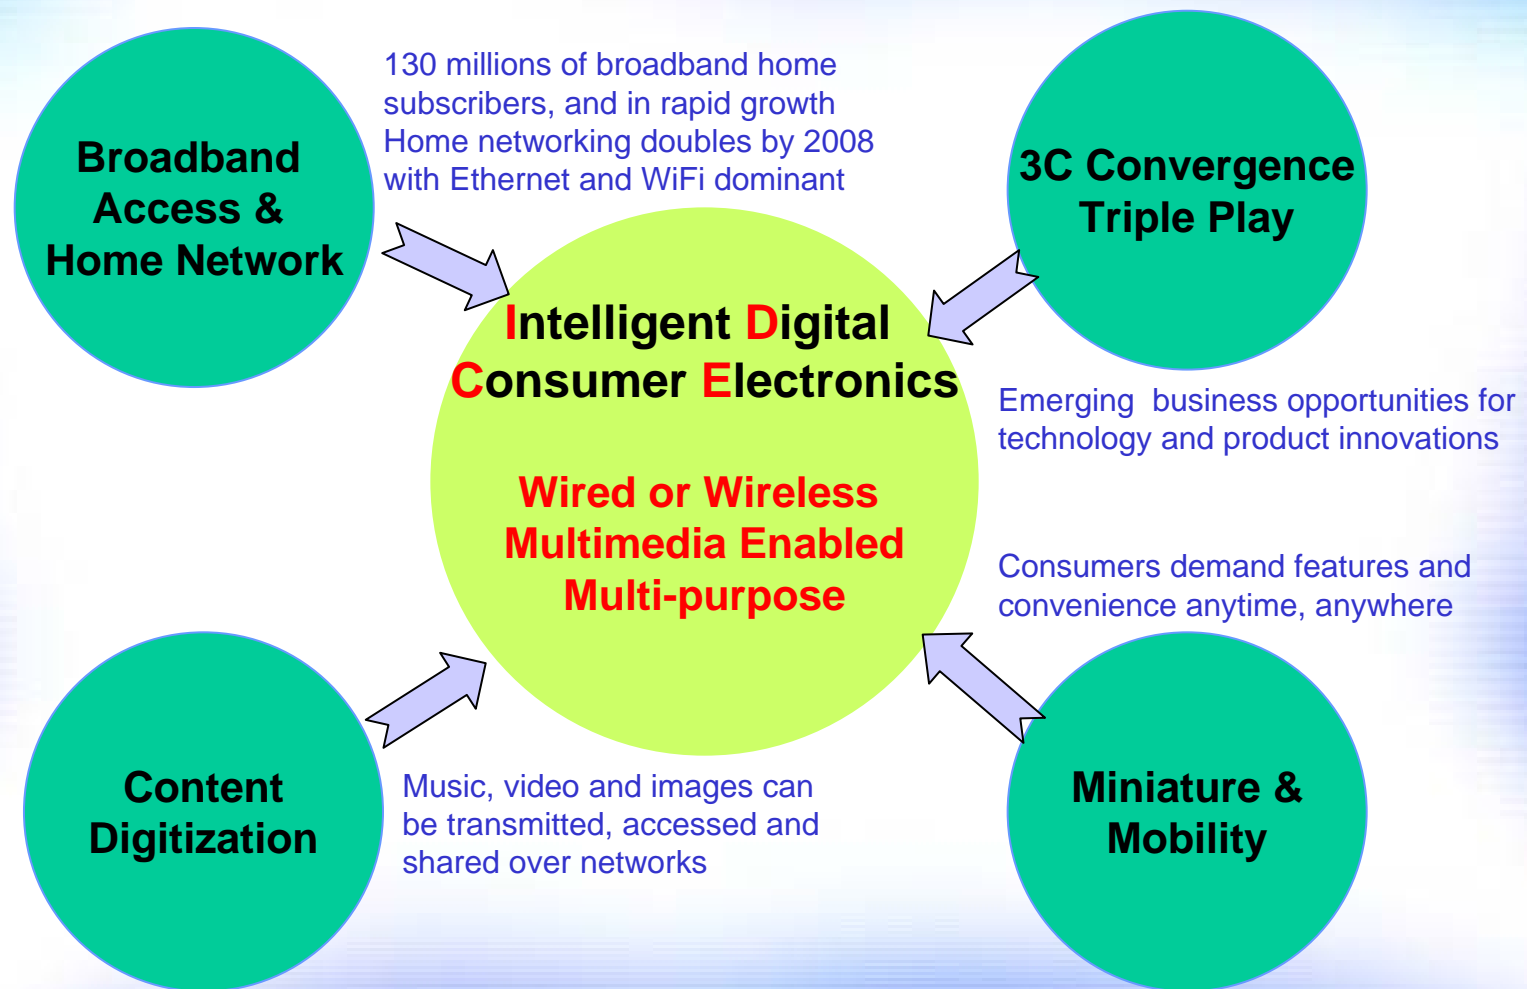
Broadband Access & Home Network

130 millions of broadband home subscribers, and in rapid growth
Home networking doubles by 2008 with Ethernet and WiFi dominant

3C Convergence Triple Play

Intelligent Digital Consumer Electronics

Wired or Wireless
Multimedia Enabled
Multi-purpose

Emerging business opportunities for technology and product innovations

Consumers demand features and convenience anytime, anywhere

Content Digitization

Music, video and images can be transmitted, accessed and shared over networks

Miniature & Mobility